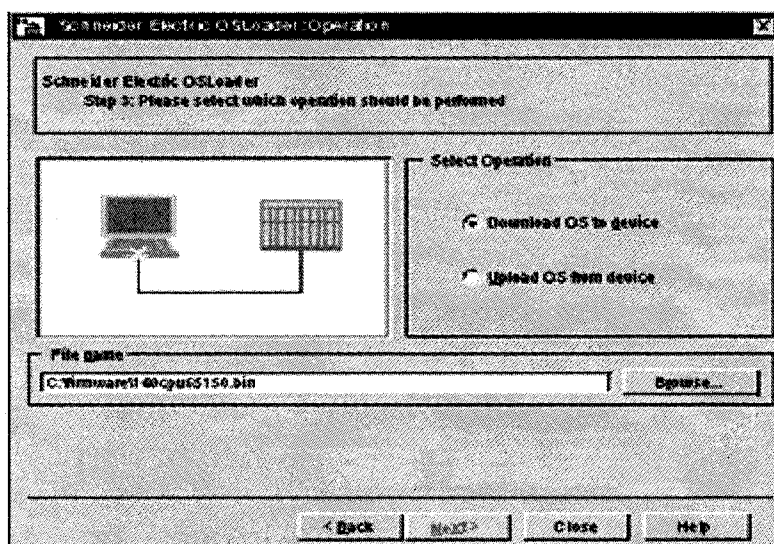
Schneider Electric OSLoader : Operation

Schneider Electric OSLoader
Step 3: Please select which operation should be performed

Select Operation

Download OS to device

Upload OS from device

File name

C:\firmware\140cpu65150.bin

Browse...

< Back

Next >

Close

Help